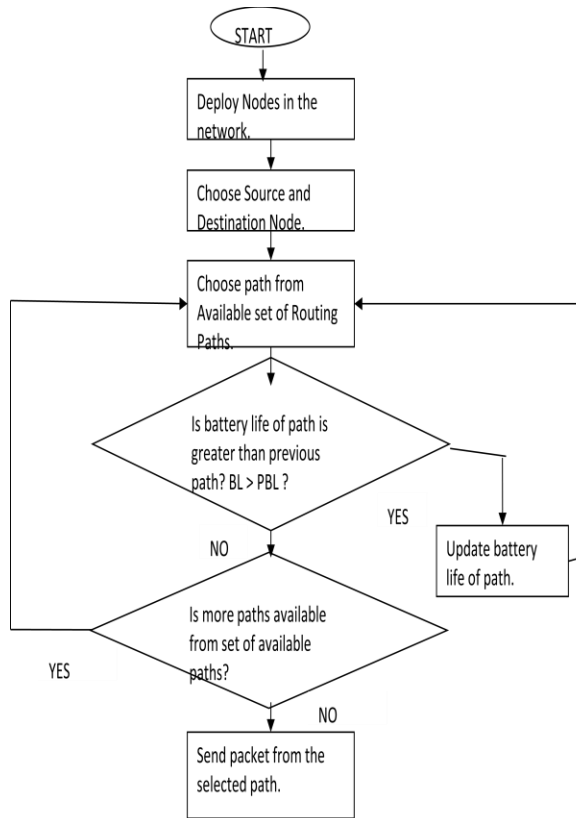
START

Deploy Nodes in the network.

Choose Source and Destination Node.

Choose path from Available set of Routing Paths.

Is battery life of path is greater than previous path? BL > PBL ?

YES

Update battery life of path.

NO

Is more paths available from set of available paths?

YES

NO

Send packet from the selected path.